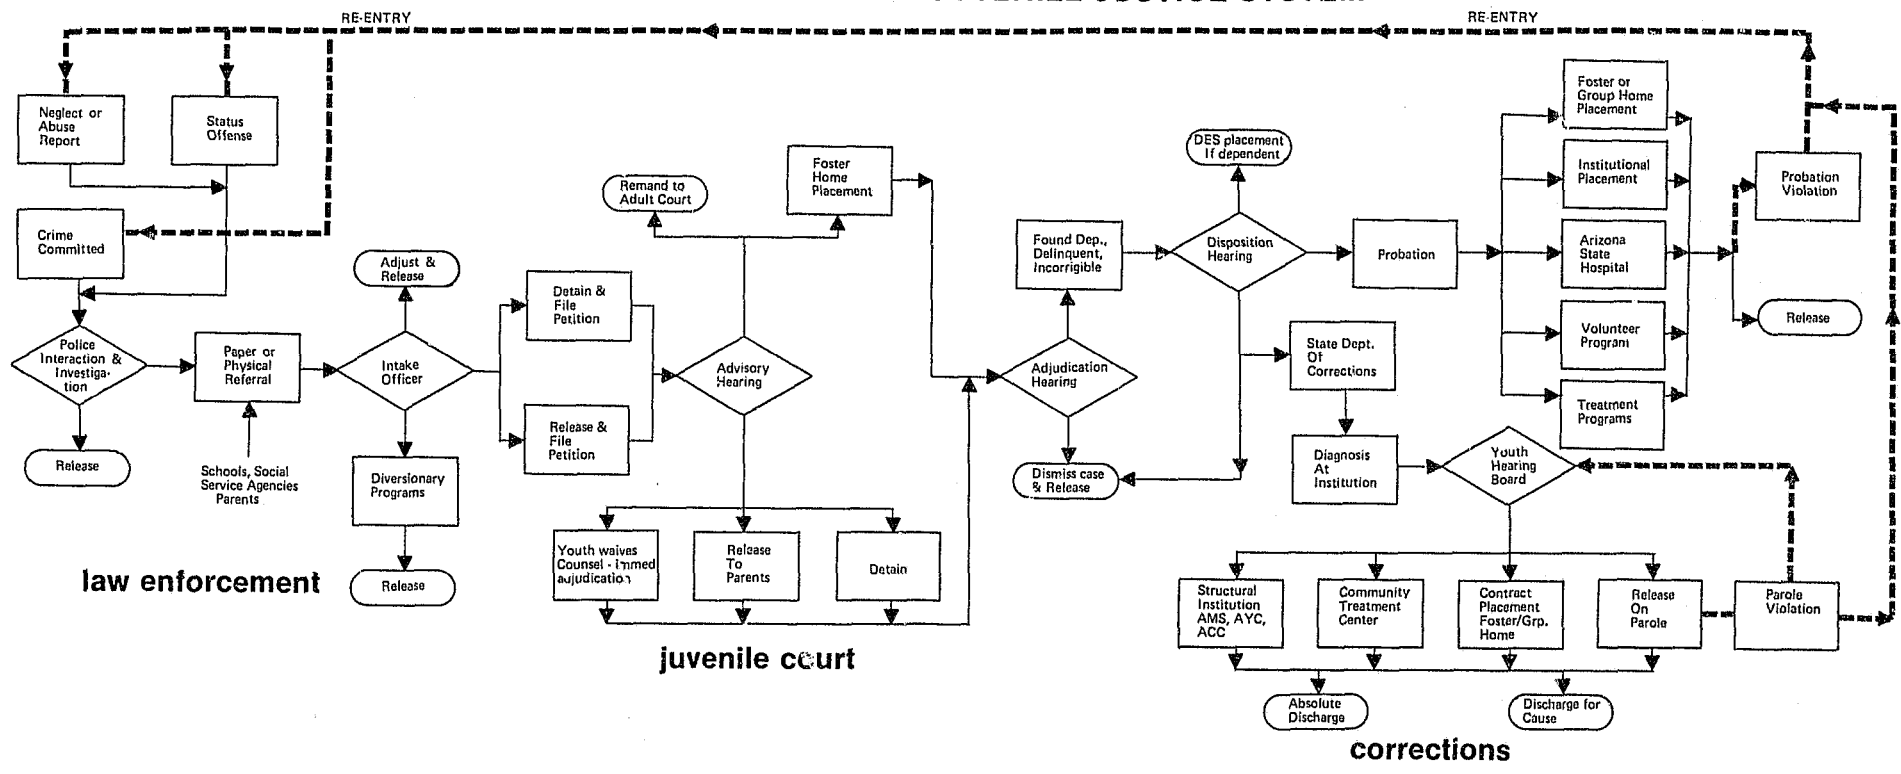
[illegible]

RE-ENTRY

RE-ENTRY

Neglect or Abuse Report

Status Offense

Crime Committed

Police Interaction & Investigation

Release

Paper or Physical Referral

Schools, Social Service Agencies Parents

Adjust & Release

Intake Officer

Diversionary Programs

Release

law enforcement

Detain & File Petition

Release & File Petition

Remand to Adult Court

Foster Home Placement

Advisory Hearing

Youth waives Counsel - Immed adjudication

Release To Parents

Detain

juvenile court

Found Dep., Delinquent, Incorrigible

Adjudication Hearing

Dismiss case & Release

DES placement if dependent

Disposition Hearing

Probation

State Dept. Of Corrections

Diagnosis At Institution

Youth Hearing Board

Foster or Group Home Placement

Institutional Placement

Arizona State Hospital

Volunteer Program

Treatment Programs

Probation Violation

Release

Structural Institution AMS, AYC, ACC

Community Treatment Center

Contract Placement Foster/Grp. Home

Release On Parole

Parole Violation

Absolute Discharge

Discharge for Cause

corrections